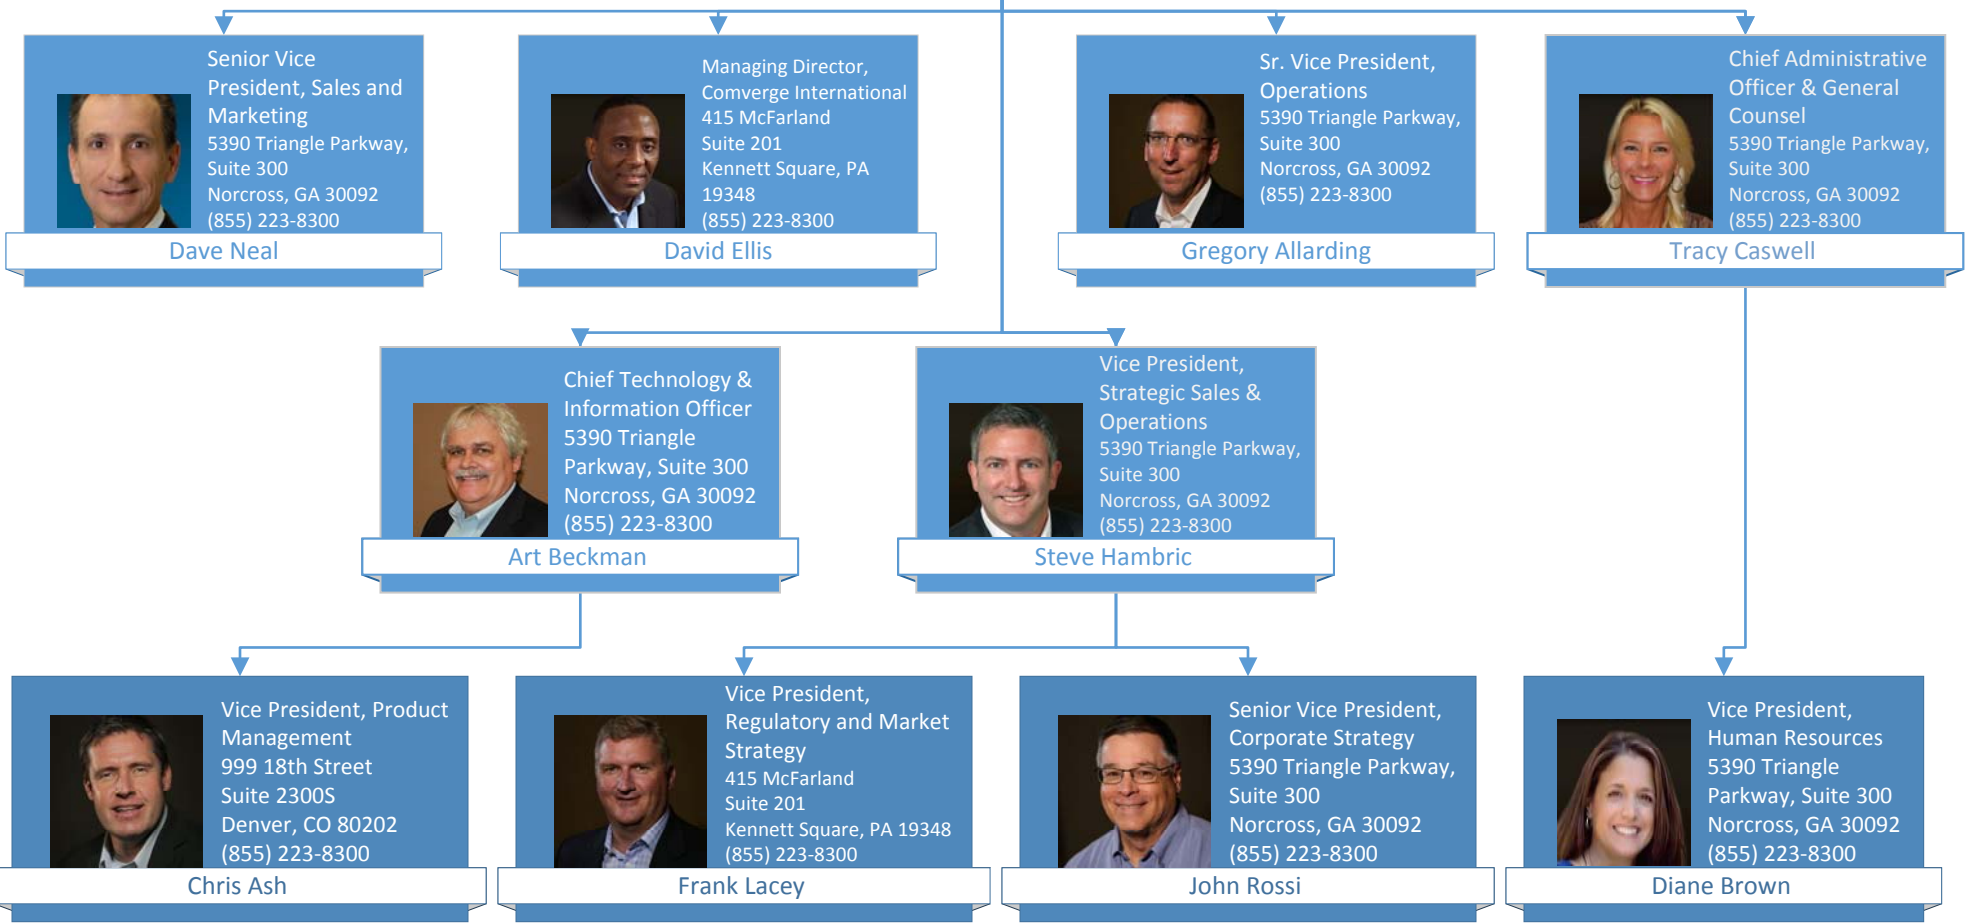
Senior Vice President, Sales and Marketing
5390 Triangle Parkway, Suite 300
Norcross, GA 30092
(855) 223-8300
Dave Neal

Managing Director, Comverge International
415 McFarland
Suite 201
Kennett Square, PA 19348
(855) 223-8300
David Ellis

Sr. Vice President, Operations
5390 Triangle Parkway, Suite 300
Norcross, GA 30092
(855) 223-8300
Gregory Allarding

Chief Administrative Officer & General Counsel
5390 Triangle Parkway, Suite 300
Norcross, GA 30092
(855) 223-8300
Tracy Caswell

Chief Technology & Information Officer
5390 Triangle Parkway, Suite 300
Norcross, GA 30092
(855) 223-8300
Art Beckman

Vice President, Strategic Sales & Operations
5390 Triangle Parkway, Suite 300
Norcross, GA 30092
(855) 223-8300
Steve Hambric

Vice President, Product Management
999 18th Street
Suite 2300S
Denver, CO 80202
(855) 223-8300
Chris Ash

Vice President, Regulatory and Market Strategy
415 McFarland
Suite 201
Kennett Square, PA 19348
(855) 223-8300
Frank Lacey

Senior Vice President, Corporate Strategy
5390 Triangle Parkway, Suite 300
Norcross, GA 30092
(855) 223-8300
John Rossi

Vice President, Human Resources
5390 Triangle Parkway, Suite 300
Norcross, GA 30092
(855) 223-8300
Diane Brown